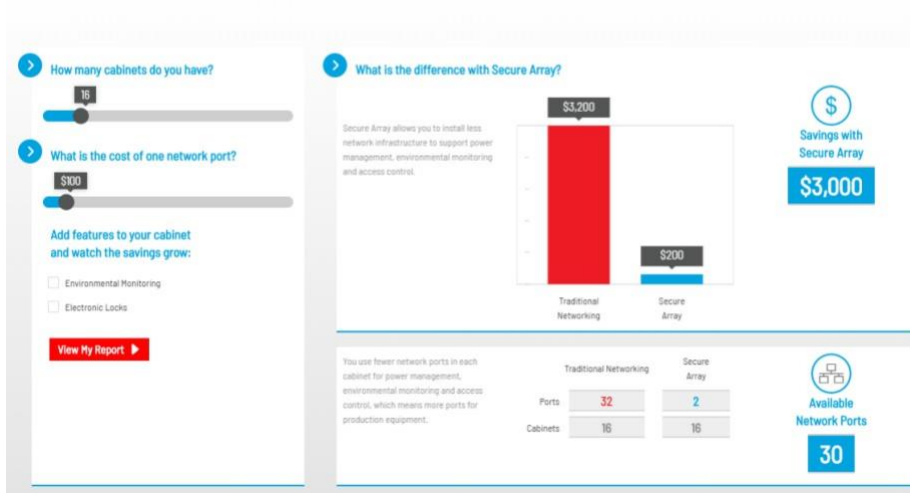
How many cabinets do you have?

16

What is the cost of one network port?

$100

Add features to your cabinet and watch the savings grow:

Environmental Monitoring

Electronic Locks

View My Report

What is the difference with Secure Array?

Secure Array allows you to install less network infrastructure to support power management, environmental monitoring and access control.

$3,200

$200

Traditional Networking

Secure Array

$

Savings with Secure Array

$3,000

You use fewer network ports in each cabinet for power management, environmental monitoring and access control, which means more ports for production equipment.

| | Traditional Networking | Secure Array |
|---|---|---|
| Ports | 32 | 2 |
| Cabinets | 16 | 16 |

Available Network Ports

30